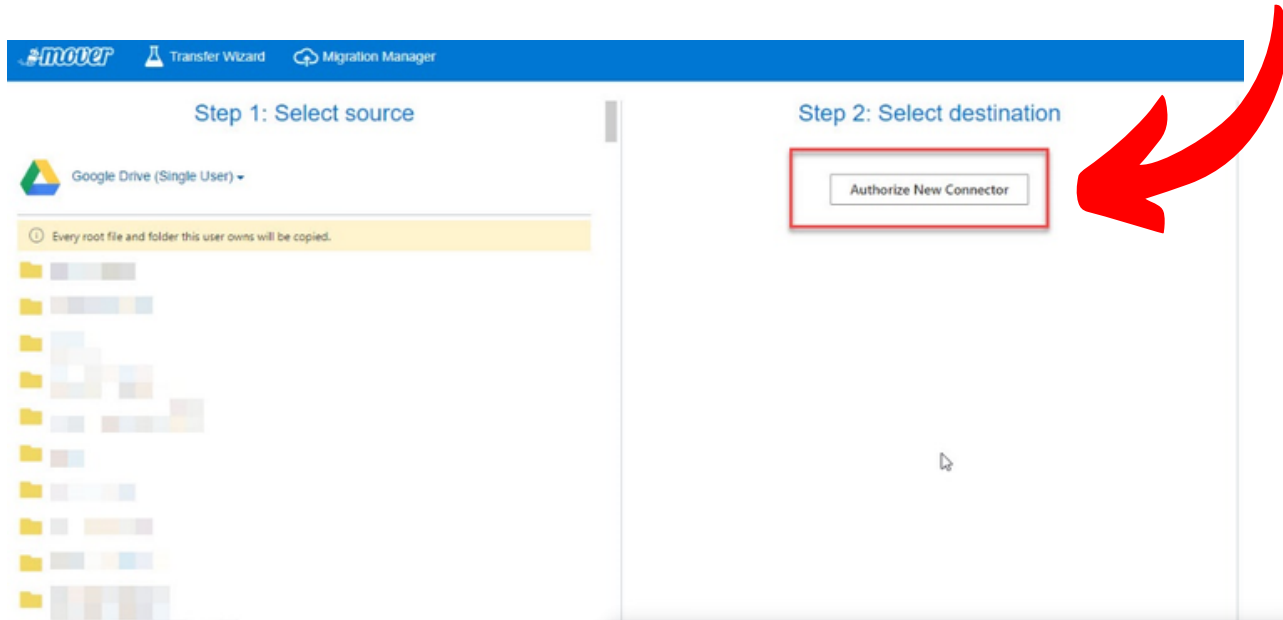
mover Transfer Wizard Migration Manager

Step 1: Select source

Google Drive (Single User)

Every root file and folder this user owns will be copied.

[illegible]

Step 2: Select destination

Authorize New Connector